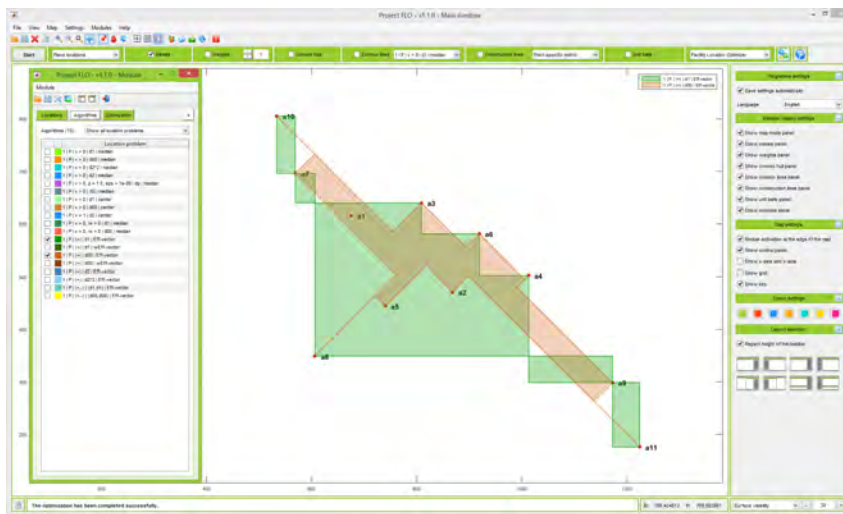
Project FLO - v1.1.0 - Main window

File View Map Settings Modules Help

Start

Project FLO - v1.1.0 - Module

Module

Locations Algorithms Estimation

Location problem

Programme settings

Save settings automatically

Language English

Window classy settings

Map settings

Colour settings

Layout selection

a10
a7
a1
a3
a6
a4
a5
a2
a8
a9
a11

The optimization has been completed successfully.